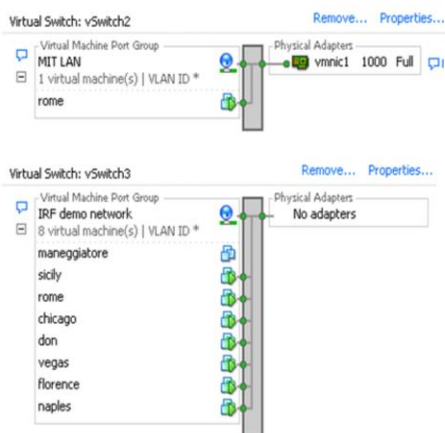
Virtual Switch: vSwitch2

Remove... Properties...

Virtual Machine Port Group
MIT LAN
1 virtual machine(s) | VLAN ID *
rome

Physical Adapters
vmnic1 1000 Full

Virtual Switch: vSwitch3

Remove... Properties...

Virtual Machine Port Group
IRF demo network
8 virtual machine(s) | VLAN ID *
maneggiatore
sicily
rome
chicago
don
vegas
florence
naples

Physical Adapters
No adapters